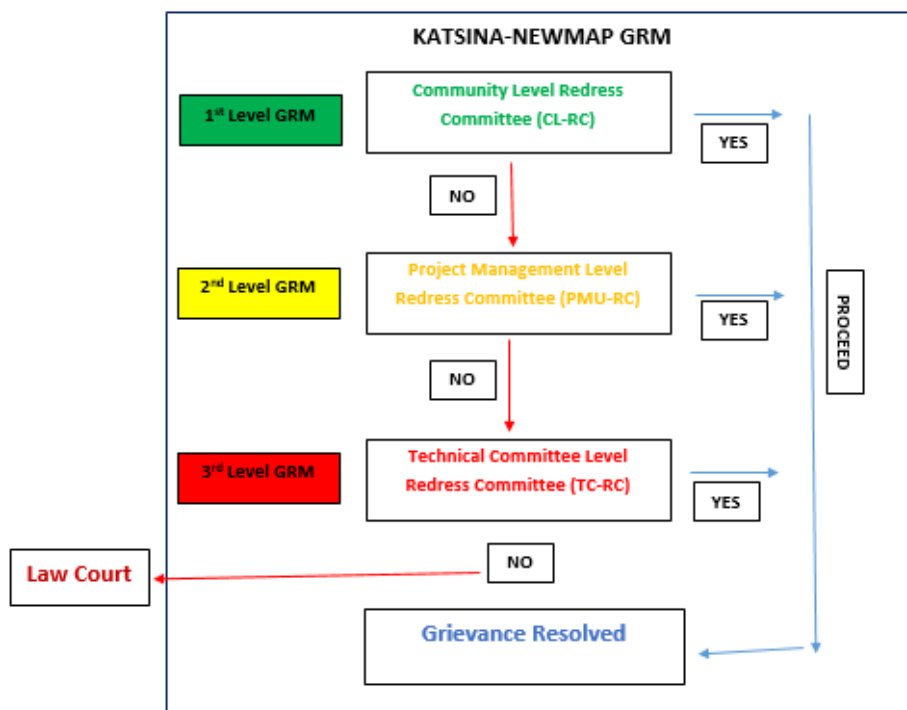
KATSINA-NEWMAP GRM

1$^{st}$ Level GRM

Community Level Redress Committee (CL-RC)

YES

NO

2$^{nd}$ Level GRM

Project Management Level Redress Committee (PMU-RC)

YES

PROCEED

NO

3$^{rd}$ Level GRM

Technical Committee Level Redress Committee (TC-RC)

YES

NO

Law Court

Grievance Resolved